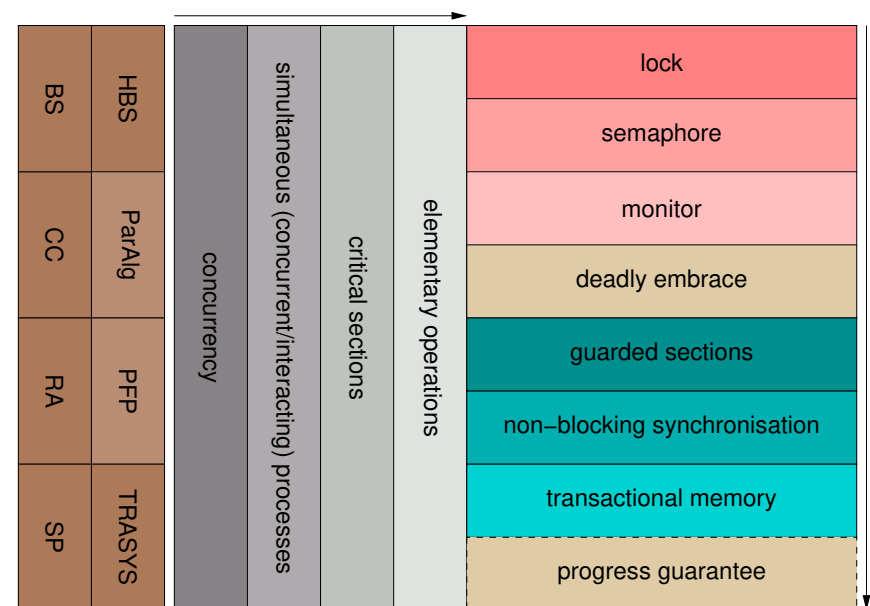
BS
HBS
CC
ParAlg
RA
PFP
SP
TRASYS

concurrency

simultaneous (concurrent/interacting) processes

critical sections

elementary operations

lock
semaphore
monitor
deadly embrace
guarded sections
non−blocking synchronisation
transactional memory
progress guarantee